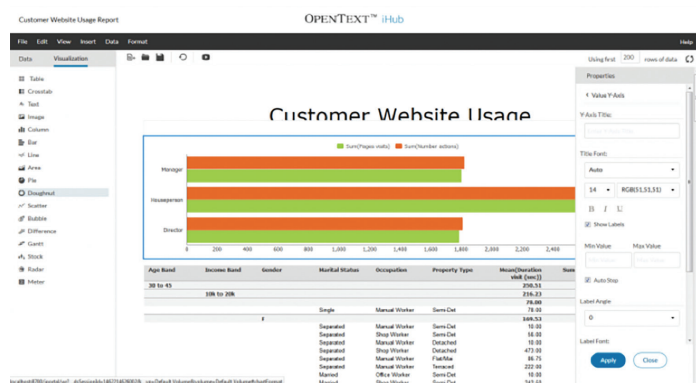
Customer Website Usage Report

OPENTEXT™ iHub

File Edit View Insert Data Format

Help

Data Visualization

Using first 200 rows of data

Table
Crosstab
Text
Image
Column
Bar
Line
Area
Pie
Doughnut
Scatter
Bubble
Difference
Gantt
Stock
Radar
Meter

Customer Website Usage

Sum(Pages visits) Sum(Number actions)

Manager
Houseperson
Director

0 200 400 600 800 1,000 1,200 1,400 1,600 1,800 2,000 2,200 2,400

| Age Band | Income Band | Gender | Marital Status | Occupation | Property Type | Mean(Duration visit (sec)) |
|---|---|---|---|---|---|---|
| 30 to 45 | | | | | | 250.51 |
| | 10k to 20k | | | | | 216.23 |
| | | | | | | 76.00 |
| | | | Single | Manual Worker | Semi-Det | 76.00 |
| | | f | | | | 169.53 |
| | | | Separated | Manual Worker | Semi-Det | 10.00 |
| | | | Separated | Shop Worker | Semi-Det | 58.00 |
| | | | Separated | Manual Worker | Detached | 10.00 |
| | | | Separated | Shop Worker | Detached | 473.00 |
| | | | Separated | Manual Worker | Flat/Mai | 86.75 |
| | | | Separated | Manual Worker | Terraced | 222.00 |
| | | | Married | Office Worker | Semi-Det | 10.00 |

Properties

Value Y-Axis

Y-Axis Title:

Title Font:

Auto

14 RGB(51,51,51)

B I U

Show Labels

Min Value Max Value

Auto Step

Label Angle

0

Label Font:

Apply Close